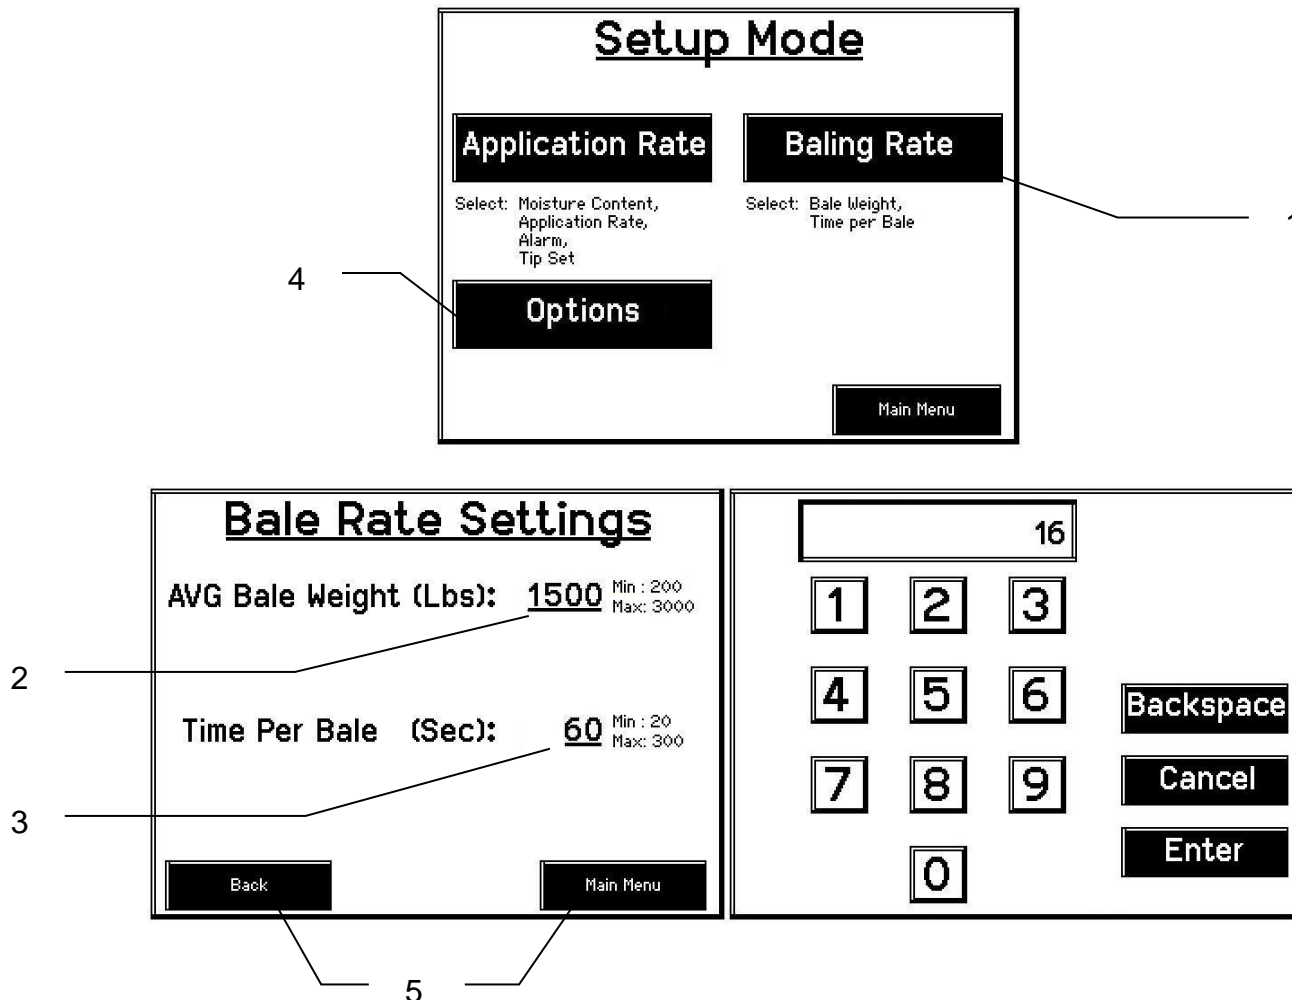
Setup Mode

Application Rate

Baling Rate

Select: Moisture Content, Application Rate, Alarm, Tip Set

Select: Bale Weight, Time per Bale

4

Options

Main Menu

Bale Rate Settings

AVG Bale Weight (Lbs): 1500 Min : 200 Max: 3000

2

Time Per Bale (Sec): 60 Min : 20 Max: 300

3

Back

Main Menu

5

16

1 2 3

4 5 6

7 8 9

0

Backspace

Cancel

Enter